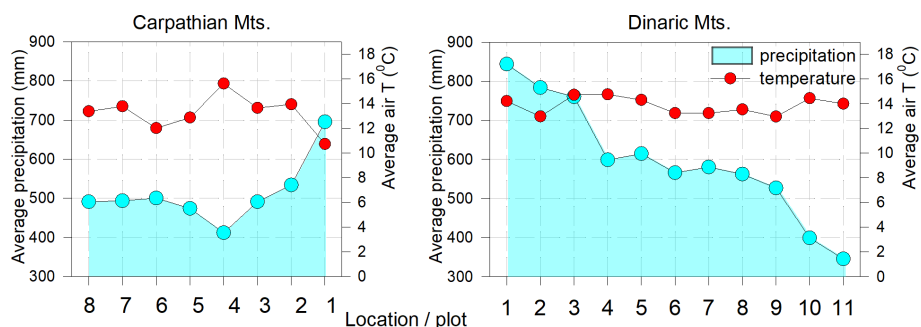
Carpathian Mts.

900
800
700
600
500
400
300

Average precipitation (mm)

18
16
14
12
10
8
6
4
2
0

Average air T ($^0$C)

8 7 6 5 4 3 2 1

Dinaric Mts.

900
800
700
600
500
400
300

Average precipitation (mm)

precipitation
temperature

18
16
14
12
10
8
6
4
2
0

Average air T ($^0$C)

1 2 3 4 5 6 7 8 9 10 11

Location / plot